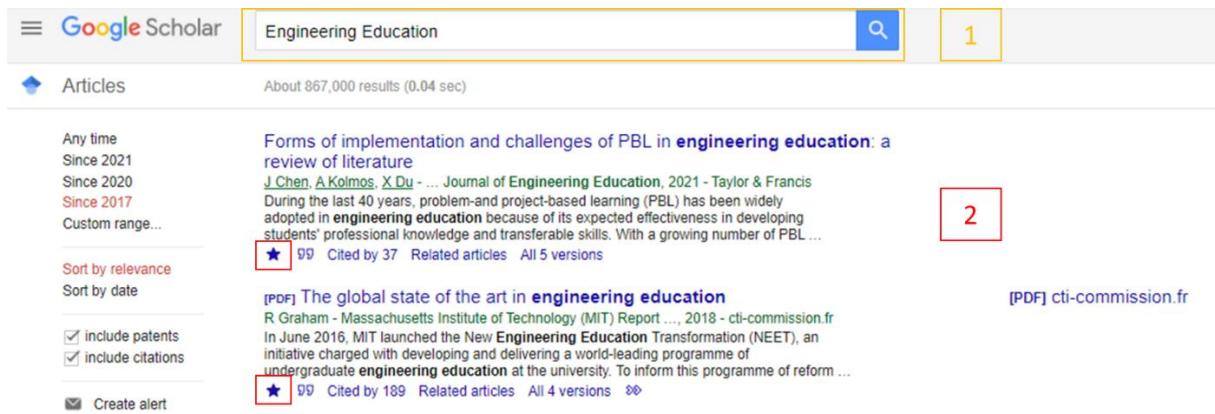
Google Scholar

Engineering Education

1

Articles

About 867,000 results (0.04 sec)

Any time
Since 2021
Since 2020
Since 2017
Custom range...

Sort by relevance
Sort by date

include patents
include citations

Create alert

Forms of implementation and challenges of PBL in engineering education: a review of literature
J Chen, A Kolmos, X Du - ... Journal of Engineering Education, 2021 - Taylor & Francis
During the last 40 years, problem-and project-based learning (PBL) has been widely adopted in engineering education because of its expected effectiveness in developing students' professional knowledge and transferable skills. With a growing number of PBL ...
★ 99 Cited by 37 Related articles All 5 versions

2

[PDF] The global state of the art in engineering education
R Graham - Massachusetts Institute of Technology (MIT) Report ..., 2018 - cti-commission.fr
In June 2016, MIT launched the New Engineering Education Transformation (NEET), an initiative charged with developing and delivering a world-leading programme of undergraduate engineering education at the university. To inform this programme of reform ...
★ 99 Cited by 189 Related articles All 4 versions

[PDF] cti-commission.fr